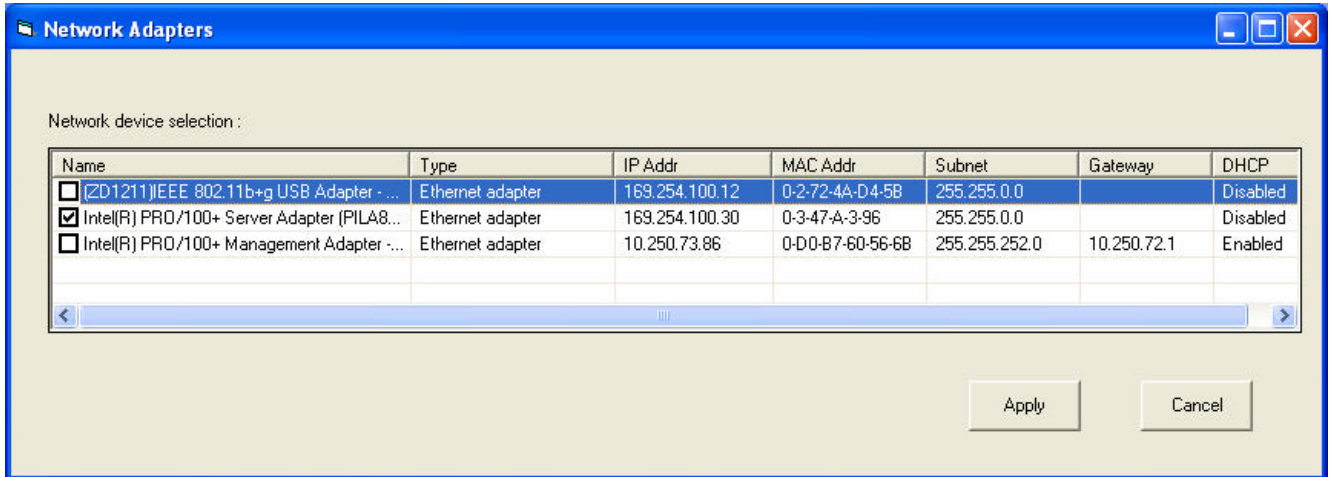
Network Adapters

Network device selection :

| Name | Type | IP Addr | MAC Addr | Subnet | Gateway | DHCP |
|---|---|---|---|---|---|---|
| (ZD1211)IEEE 802.11b+g USB Adapter - ... | Ethernet adapter | 169.254.100.12 | 0-2-72-4A-D4-5B | 255.255.0.0 | | Disabled |
| Intel(R) PRO/100+ Server Adapter (PILA8... | Ethernet adapter | 169.254.100.30 | 0-3-47-A-3-96 | 255.255.0.0 | | Disabled |
| Intel(R) PRO/100+ Management Adapter -... | Ethernet adapter | 10.250.73.86 | 0-D0-B7-60-56-6B | 255.255.252.0 | 10.250.72.1 | Enabled |

Apply

Cancel